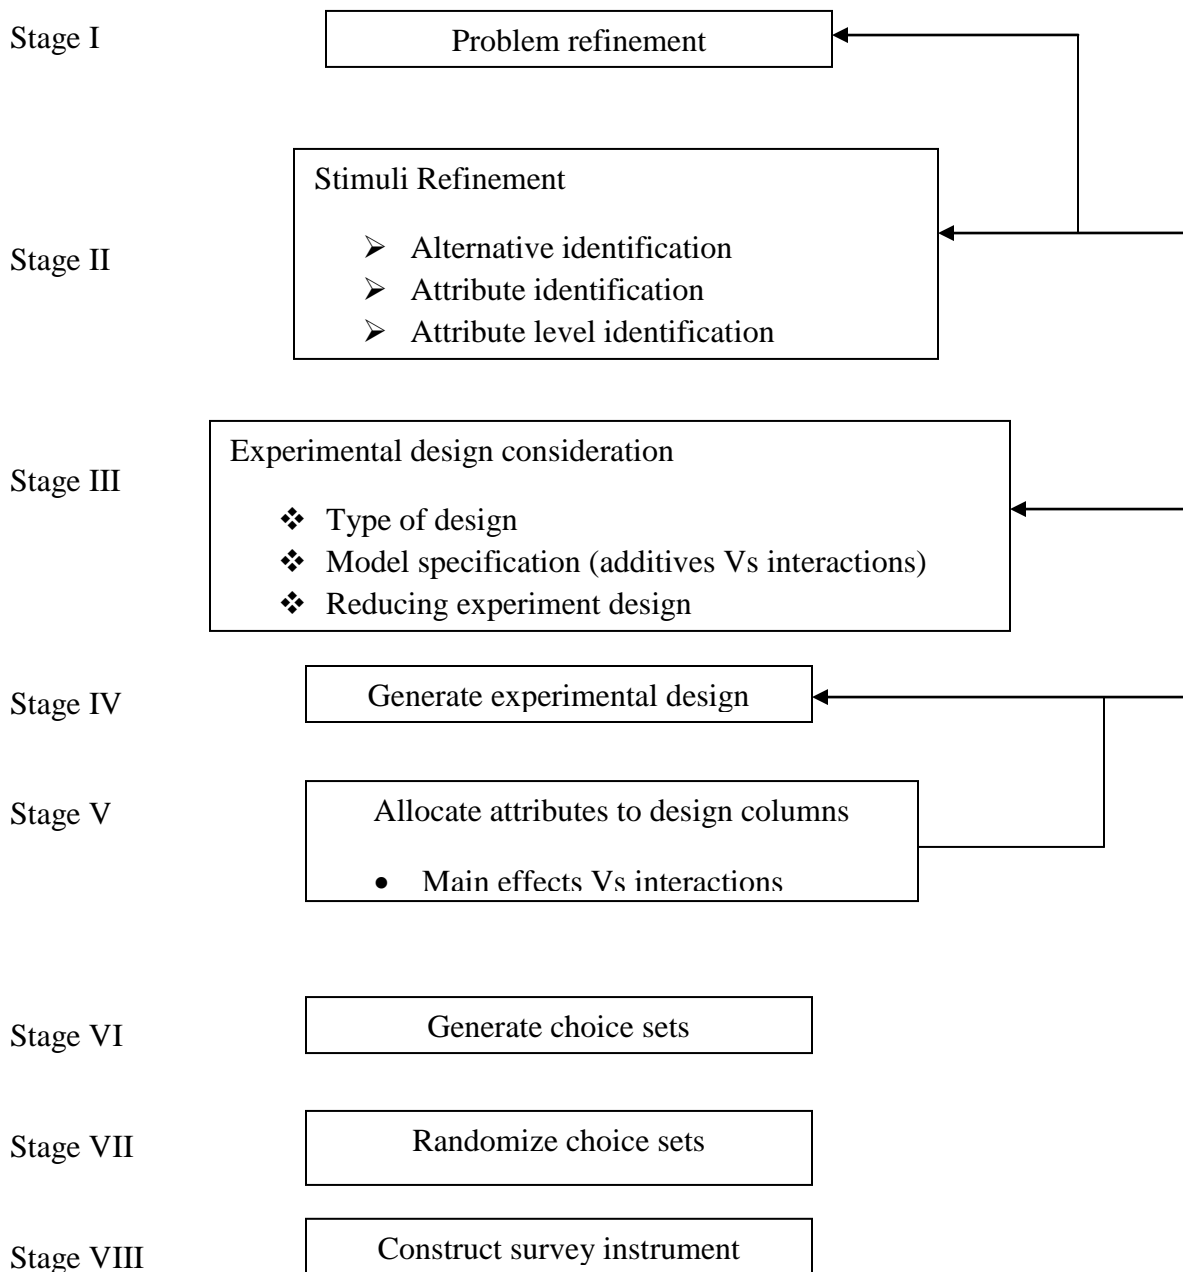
Stage I

Problem refinement

Stage II

Stimuli Refinement

- Alternative identification
- Attribute identification
- Attribute level identification

Stage III

Experimental design consideration

- Type of design
- Model specification (additives Vs interactions)
- Reducing experiment design

Stage IV

Generate experimental design

Stage V

Allocate attributes to design columns

- Main effects Vs interactions

Stage VI

Generate choice sets

Stage VII

Randomize choice sets

Stage VIII

Construct survey instrument